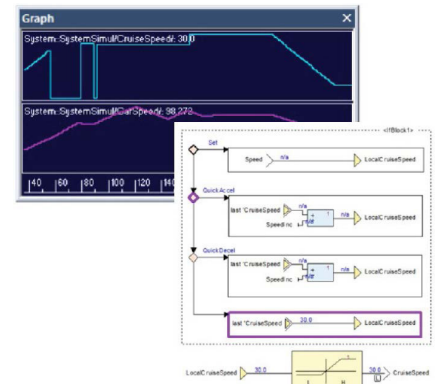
Graph

System::SystemSimul/CruiseSpeed: 30.0

System::SystemSimul/CarSpeed: 38.272

40 60 80 100 120 140

<<IfBlock1>>

Set

Speed n/a LocalCruiseSpeed

QuickAccel

last 'CruiseSpeed n/a n/a LocalCruiseSpeed

SpeedInc

QuickDecel

last 'CruiseSpeed n/a n/a LocalCruiseSpeed

SpeedInc

last 'CruiseSpeed 30.0 LocalCruiseSpeed

LocalCruiseSpeed 30.0 30.0 CruiseSpeed